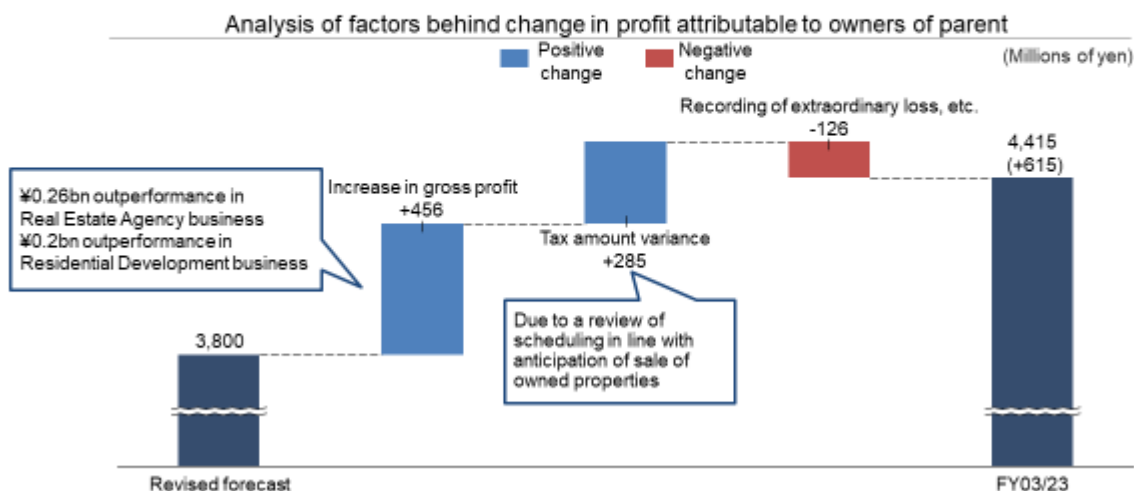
Analysis of factors behind change in profit attributable to owners of parent

Positive change

Negative change

(Millions of yen)

Recording of extraordinary loss, etc.
-126

4,415
(+615)

¥0.26bn outperformance in Real Estate Agency business
¥0.2bn outperformance in Residential Development business

Increase in gross profit
+456

Tax amount variance
+285

Due to a review of scheduling in line with anticipation of sale of owned properties

3,800

Revised forecast

FY03/23